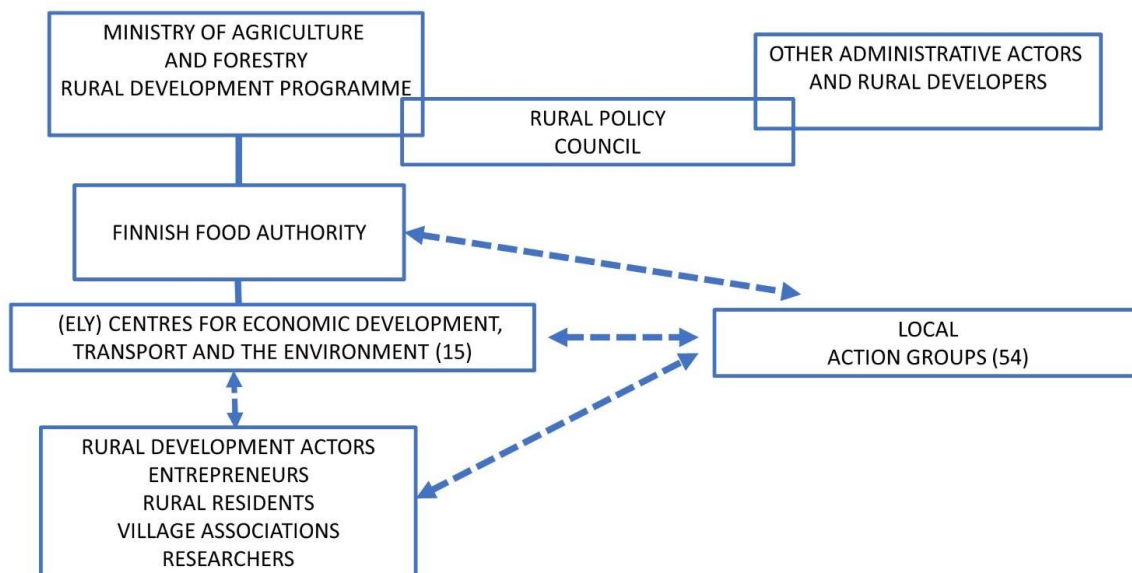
MINISTRY OF AGRICULTURE
AND FORESTRY
RURAL DEVELOPMENT PROGRAMME

OTHER ADMINISTRATIVE ACTORS
AND RURAL DEVELOPERS

RURAL POLICY
COUNCIL

FINNISH FOOD AUTHORITY

(ELY) CENTRES FOR ECONOMIC DEVELOPMENT,
TRANSPORT AND THE ENVIRONMENT (15)

LOCAL
ACTION GROUPS (54)

RURAL DEVELOPMENT ACTORS
ENTREPRENEURS
RURAL RESIDENTS
VILLAGE ASSOCIATIONS
RESEARCHERS